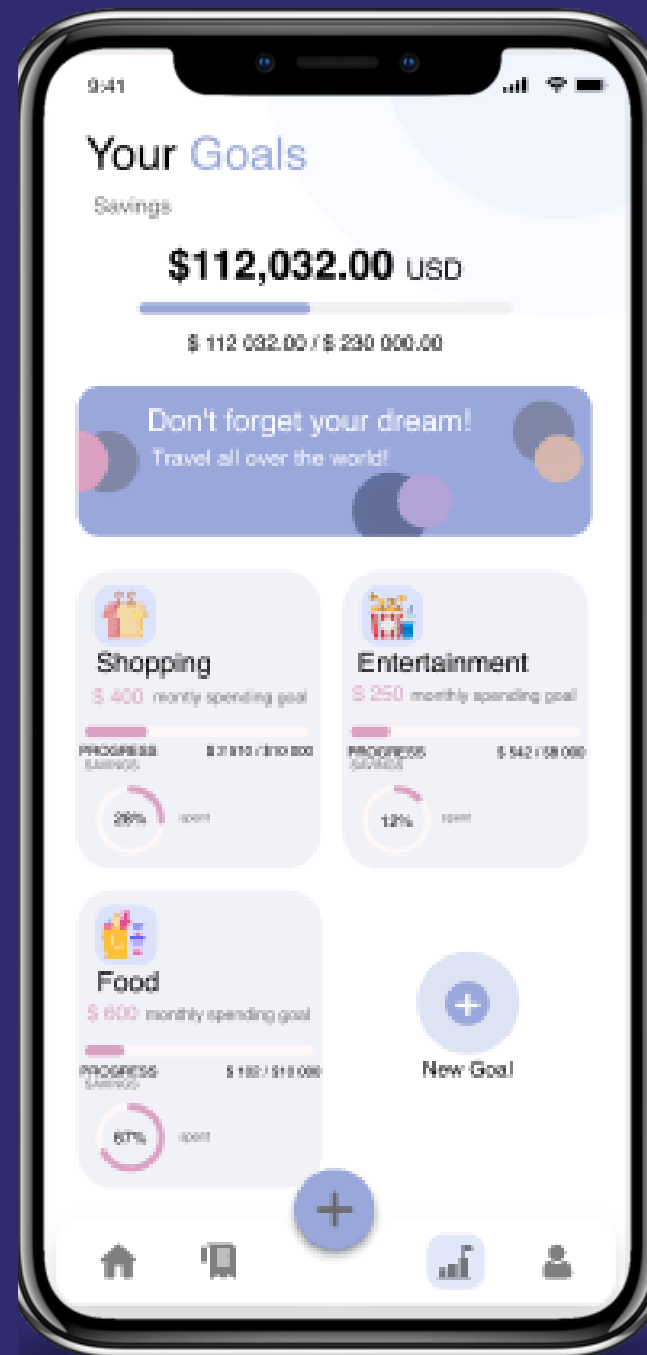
9:41

Your Goals

Savings

$112,032.00 USD

$ 112 032.00 / $ 230 000.00

Don't forget your dream!
Travel all over the world!

Shopping
$ 400 montly spending goal
PROGRESS
SAVINGS
$ 2 910 / $10 000
26%
spent

Entertainment
$ 250 monthly spending goal
PROGRESS
SAVINGS
$ 542 / $8 000
12%
spent

Food
$ 600 monthly spending goal
PROGRESS
SAVINGS
$ 182 / $10 000
67%
spent

New Goal